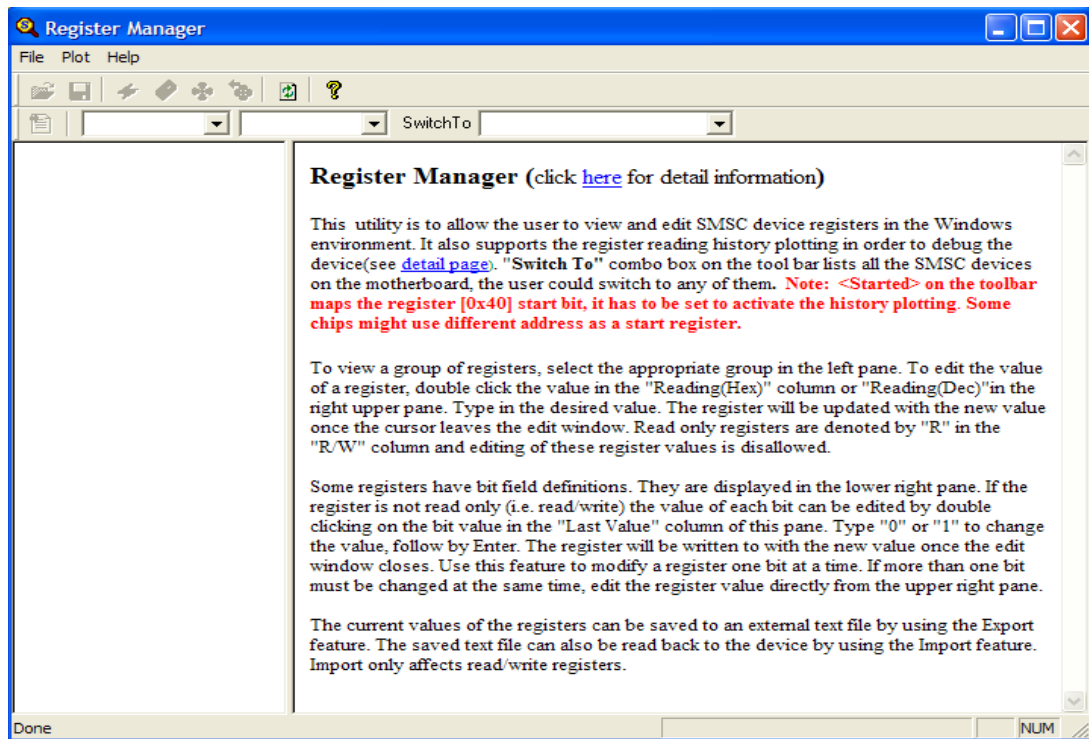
Register Manager

File Plot Help

SwitchTo

Register Manager (click here for detail information)

This utility is to allow the user to view and edit SMSC device registers in the Windows environment. It also supports the register reading history plotting in order to debug the device(see detail page). "Switch To" combo box on the tool bar lists all the SMSC devices on the motherboard, the user could switch to any of them. Note: <Started> on the toolbar maps the register [0x40] start bit, it has to be set to activate the history plotting. Some chips might use different address as a start register.

To view a group of registers, select the appropriate group in the left pane. To edit the value of a register, double click the value in the "Reading(Hex)" column or "Reading(Dec)"in the right upper pane. Type in the desired value. The register will be updated with the new value once the cursor leaves the edit window. Read only registers are denoted by "R" in the "R/W" column and editing of these register values is disallowed.

Some registers have bit field definitions. They are displayed in the lower right pane. If the register is not read only (i.e. read/write) the value of each bit can be edited by double clicking on the bit value in the "Last Value" column of this pane. Type "0" or "1" to change the value, follow by Enter. The register will be written to with the new value once the edit window closes. Use this feature to modify a register one bit at a time. If more than one bit must be changed at the same time, edit the register value directly from the upper right pane.

The current values of the registers can be saved to an external text file by using the Export feature. The saved text file can also be read back to the device by using the Import feature. Import only affects read/write registers.

Done

NUM